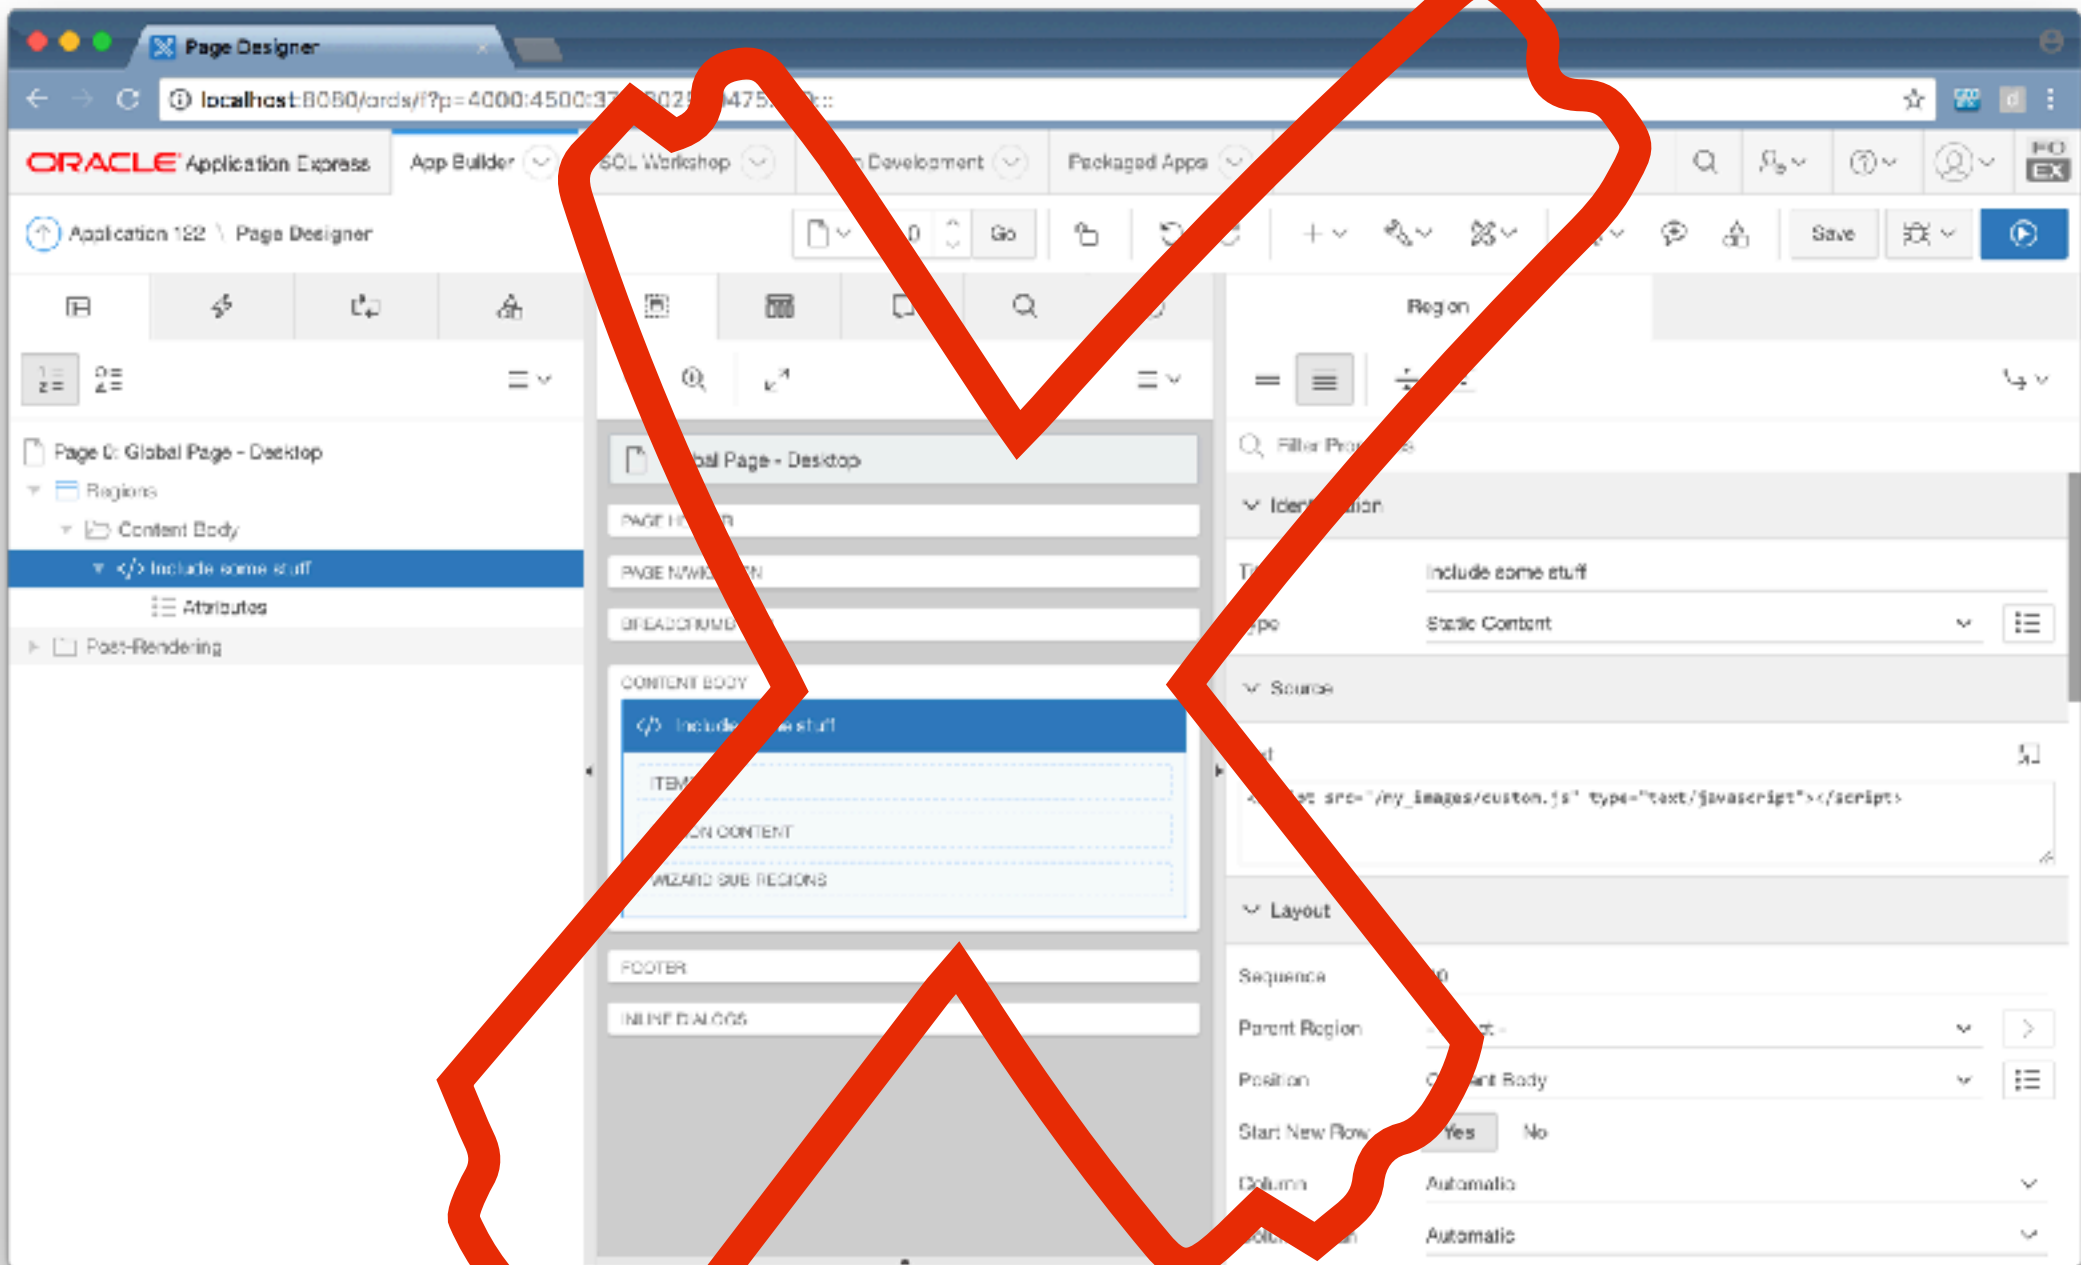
Page Designer

localhost:8080/ords/f?p=4000:4500:37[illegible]025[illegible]475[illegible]::

ORACLE Application Express
App Builder
SQL Workshop
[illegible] Development
Packaged Apps

Application 122 \ Page Designer

0
Go
Save

Region

Page 0: Global Page - Desktop
Regions
Content Body
Include some stuff
Attributes
Post-Rendering

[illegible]bal Page - Desktop
PAGE H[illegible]R
PAGE NAVIG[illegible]N
BREADCRUMB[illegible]
CONTENT BODY
Include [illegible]e stuff
ITEM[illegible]
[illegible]ON CONTENT
WIZARD SUB REGIONS
FOOTER
INLINE DIALOGS

Filter Pro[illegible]s
Ident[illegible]ion
Ti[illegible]
Include some stuff
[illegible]ype
Static Content
Source
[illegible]t
<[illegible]t src="/my_images/custom.js" type="text/javascript"></script>
Layout
Sequence
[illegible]0
Parent Region
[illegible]t -
Position
C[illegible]nt Body
Start New Row
Yes
No
Column
Automatic
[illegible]olu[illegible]n
Automatic